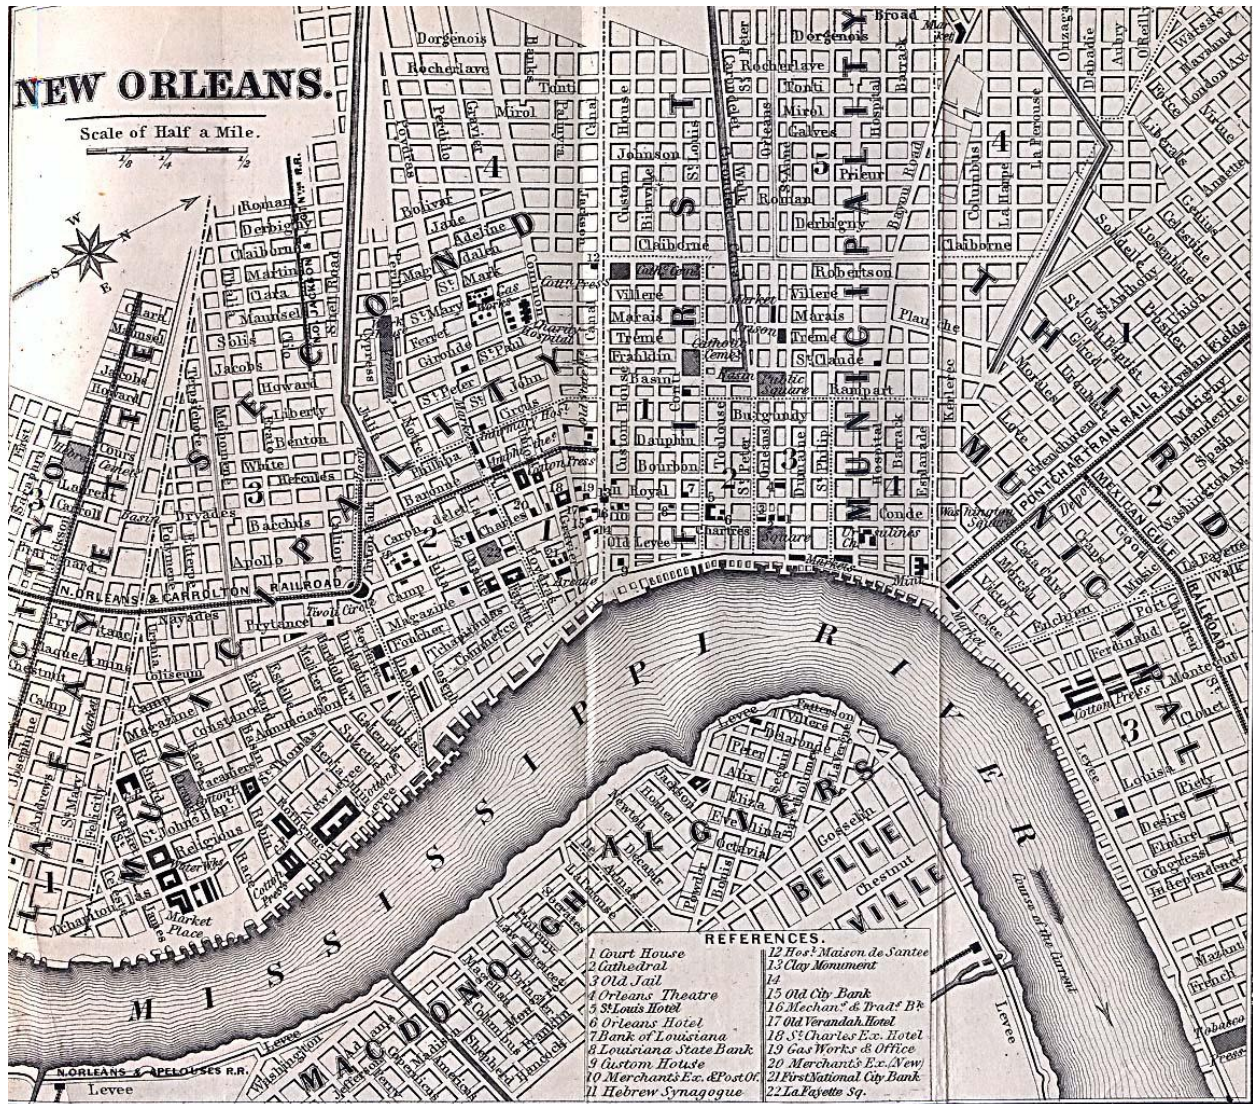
NEW ORLEANS.

Scale of Half a Mile.

1/8 1/4 1/2

SECOND MUNICIPALITY

FIRST MUNICIPALITY

THIRD MUNICIPALITY

CITY OF LAFAYETTE

MUNICIPALITY

ALGIERS

BELLE VILLE

MACDONOGH

MISSISSIPPI RIVER

Course of the Current

N. ORLEANS & CARROLTON RAILROAD

PONTCHARTRAIN RAIL R.

MEXICAN GULF RAILROAD

N. ORLEANS & APELOUSES R.R.

Dorgenois

Rocherlave

Tonti

Mirol

Galvez

Johnson

Prieur

Roman

Derbigny

Claiborne

Robertson

Villere

Marais

Treme

St Claude

Rampart

Burgundy

Dauphin

Bourbon

Royal

Chartres

Old Levee

Levee

Broad

Market

Canal

Custom House

St Louis

Toulouse

St Peter

Orleans

St Ann

Dumaine

St Philip

Hospital

Barrack

Esplanade

Bayou Road

Conde

Columbus

La Harpe

La Perouse

Washington Square

Public Square

Basin

Catholic Cemetery

Market

Mint

Cotton Press

Bolivar

Jane

Adeline

Magnolia

St Mark

St Mary

Ferret

Gironde

St Paul

St Peter

St John

Circus

Phillipa

Baronne

Carondelet

St Charles

Camp

Magazine

Tchoupitoulas

Commerce

Dryades

Bacchus

Apollo

Hercules

White

Benton

Liberty

Howard

Jacobs

Solis

Maunsell

Clara

Martin

Nayades

Prytania

Coliseum

Constance

Annunciation

Religious

Tivoli Circle

Market Place

Frenchmen

Elysian Fields

Marigny

Mandeville

Spain

Washington

La Fayette

Port

Ferdinand

Montegut

Clouet

Louisa

Piety

Desire

Elmire

Congress

Independence

French

Mazant

Tobacco

Press

Victory

Moreau

Casa Calvo

Greatmen

Union

Good Children

Music

Craps

Love

Morales

St Anthony

St John Baptist

Gerod

Bagatelle

Great Men

Virtue

London Av.

Warsaw

Liberals

Genius

Olivier

Orleans

Alix

Pelican

Eliza

Evelina

Octavia

Seguin

Patterson

Delaronde

Villere

Lavergne

Gosselin

Chestnut

Newton

Jackson

Homer

Decatur

Jefferson

Washington

Madison

Columbus

Franklin

Hancock

Shepherd

Macdonogh

REFERENCES.

1 Court House
2 Cathedral
3 Old Jail
4 Orleans Theatre
5 St Louis Hotel
6 Orleans Hotel
7 Bank of Lousiana
8 Lousiana State Bank
9 Custom House
10 Merchants Ex. & Post Of.
11 Hebrew Synagogue
12 Hosl. Maison de Santee
13 Clay Monument
14
15 Old City Bank
16 Mechans. & Tradrs. Bk.
17 Old Verandah Hotel
18 St Charles Ex. Hotel
19 Gas Works & Office
20 Merchants Ex. (New)
21 First National City Bank
22 La Fayette Sq.

1 2 3 4 5